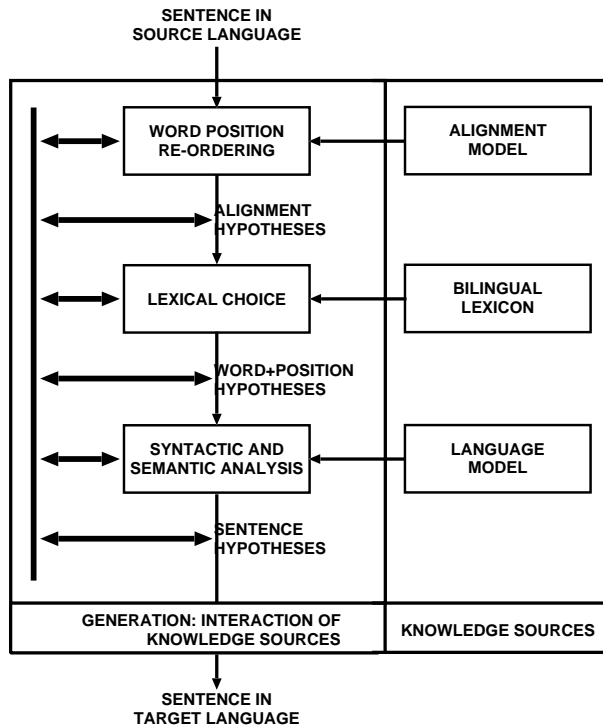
SENTENCE IN
SOURCE LANGUAGE

WORD POSITION
RE-ORDERING

ALIGNMENT
MODEL

ALIGNMENT
HYPOTHESES

LEXICAL CHOICE

BILINGUAL
LEXICON

WORD+POSITION
HYPOTHESES

SYNTACTIC AND
SEMANTIC ANALYSIS

LANGUAGE
MODEL

SENTENCE
HYPOTHESES

GENERATION: INTERACTION OF
KNOWLEDGE SOURCES

KNOWLEDGE SOURCES

SENTENCE IN
TARGET LANGUAGE